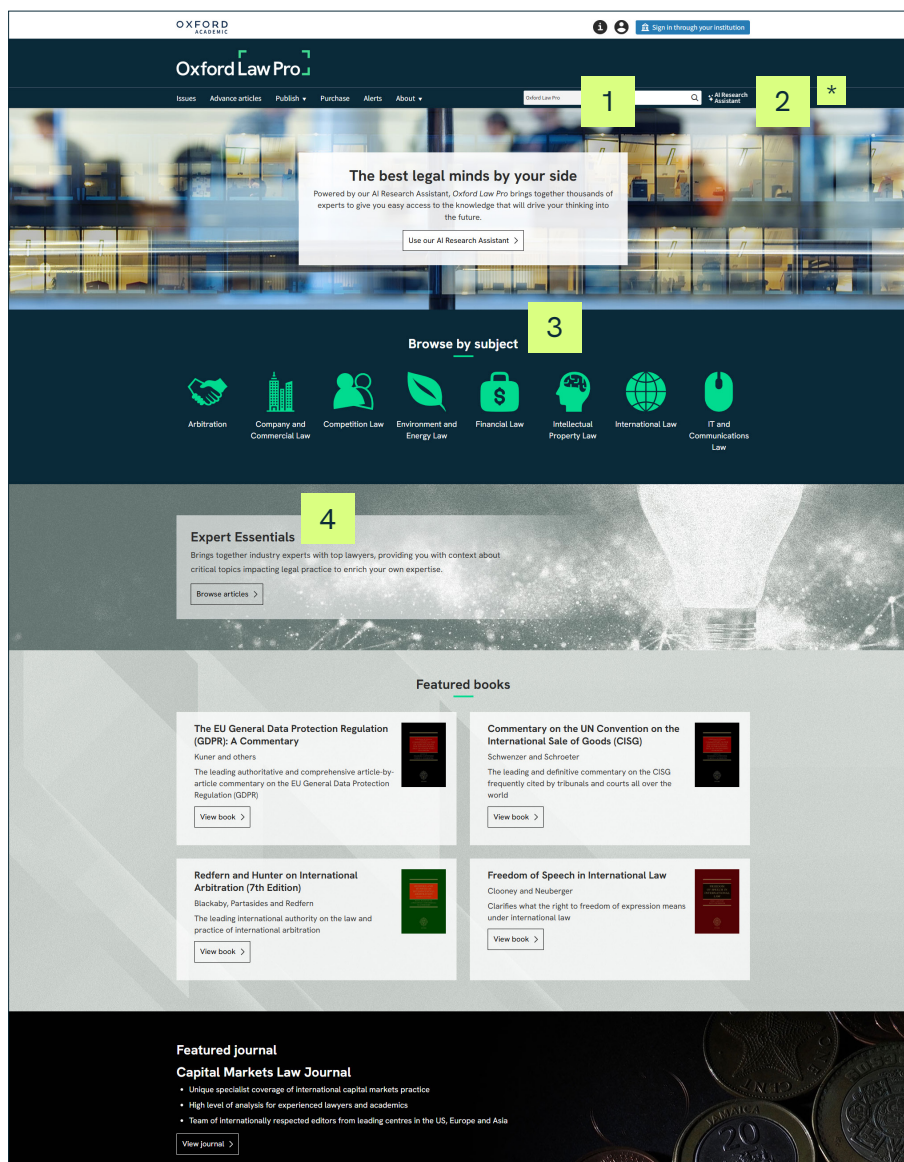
OXFORD
ACADEMIC

Sign in through your institution

Oxford Law Pro

Issues Advance articles Publish ▾ Purchase Alerts About ▾

Oxford Law Pro

1

AI Research Assistant

2

*

The best legal minds by your side

Powered by our AI Research Assistant, *Oxford Law Pro* brings together thousands of experts to give you easy access to the knowledge that will drive your thinking into the future.

Use our AI Research Assistant >

3

Browse by subject

Arbitration

Company and Commercial Law

Competition Law

Environment and Energy Law

Financial Law

Intellectual Property Law

International Law

IT and Communications Law

4

Expert Essentials

Brings together industry experts with top lawyers, providing you with context about critical topics impacting legal practice to enrich your own expertise.

Browse articles >

Featured books

The EU General Data Protection Regulation (GDPR): A Commentary

Kuner and others

The leading authoritative and comprehensive article-by-article commentary on the EU General Data Protection Regulation (GDPR)

View book >

Commentary on the UN Convention on the International Sale of Goods (CISG)

Schwenzer and Schroeter

The leading and definitive commentary on the CISG frequently cited by tribunals and courts all over the world

View book >

Redfern and Hunter on International Arbitration (7th Edition)

Blackaby, Partasides and Redfern

The leading international authority on the law and practice of international arbitration

View book >

Freedom of Speech in International Law

Clooney and Neuberger

Clarifies what the right to freedom of expression means under international law

View book >

Featured journal

Capital Markets Law Journal

• Unique specialist coverage of international capital markets practice
• High level of analysis for experienced lawyers and academics
• Team of internationally respected editors from leading centres in the US, Europe and Asia

View journal >